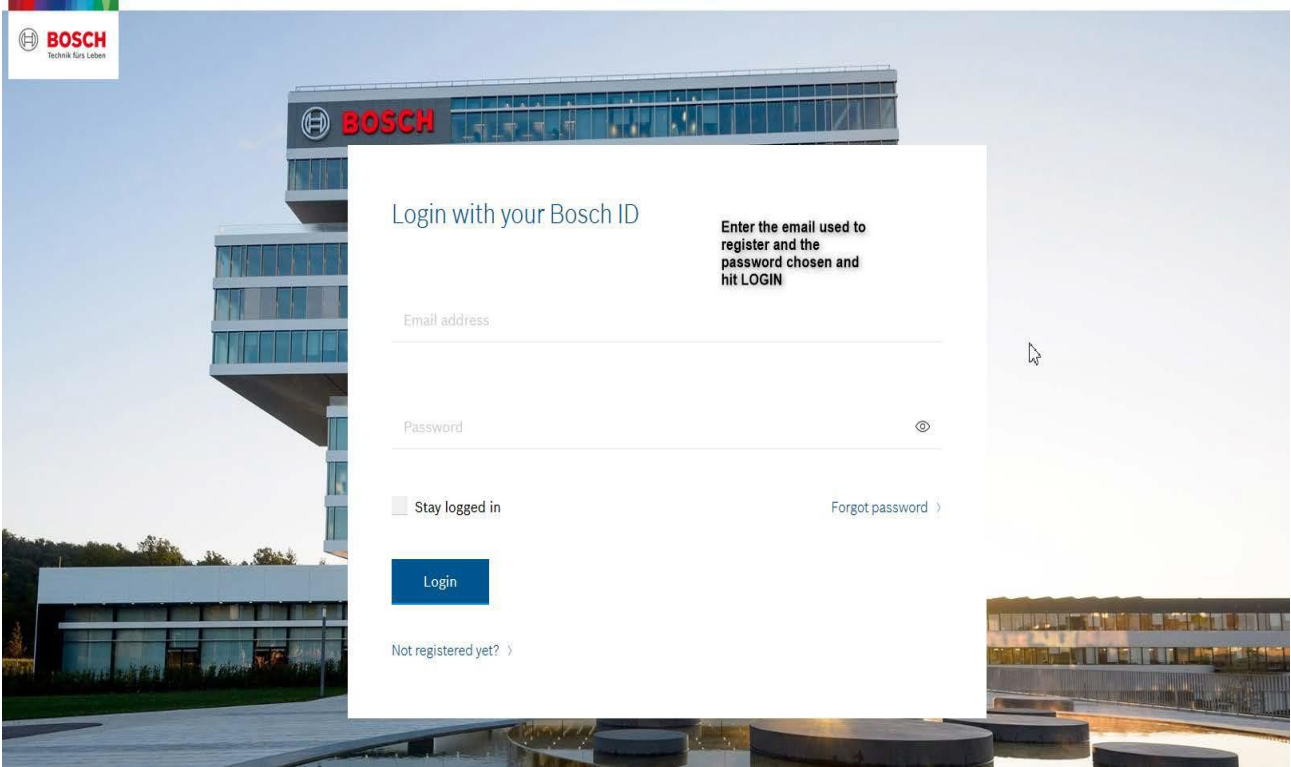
BOSCH
Technik fürs Leben

BOSCH

Login with your Bosch ID

Enter the email used to register and the password chosen and hit LOGIN

Email address

Password

Stay logged in

Forgot password ›

Login

Not registered yet? ›